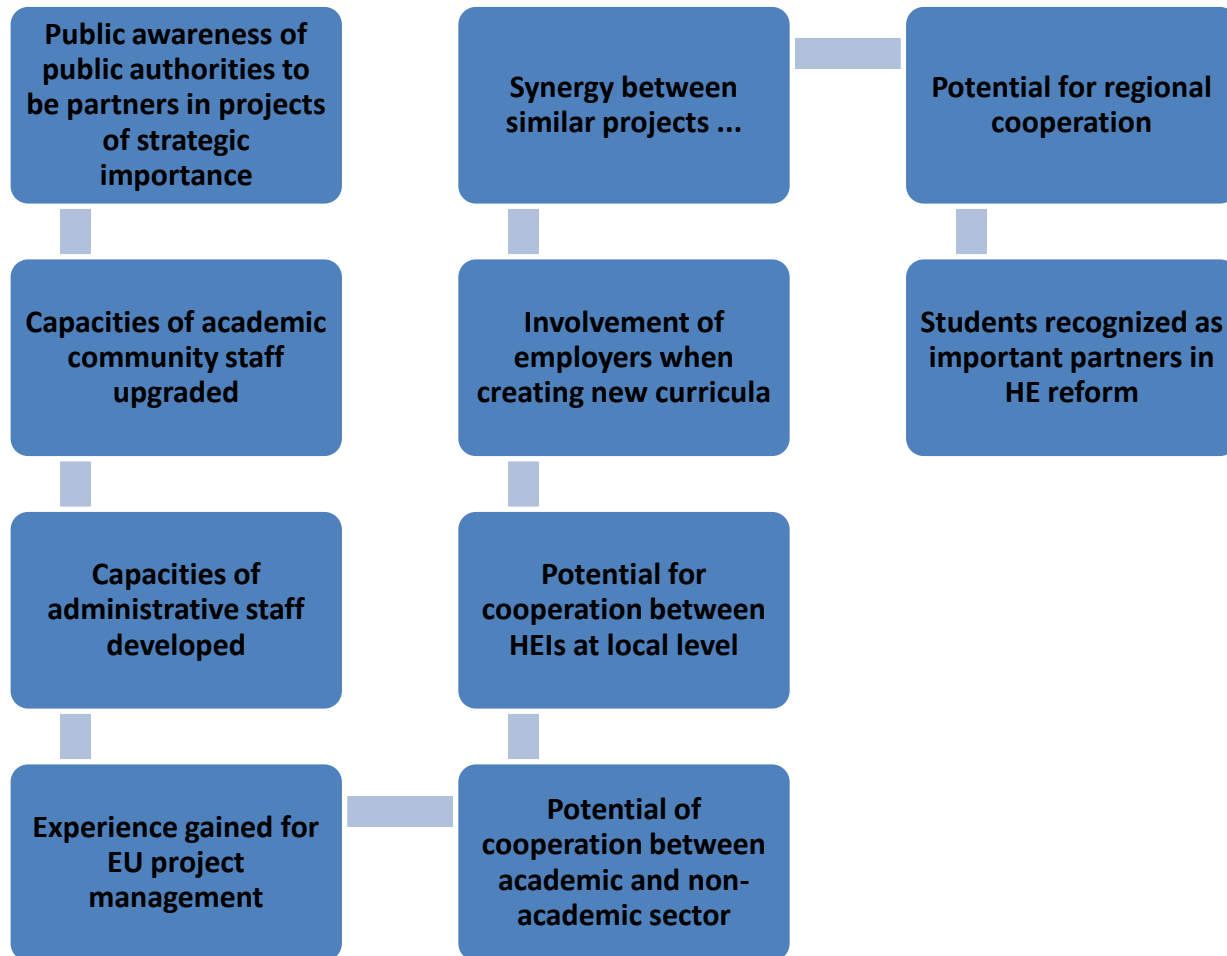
Public awareness of public authorities to be partners in projects of strategic importance

Capacities of academic community staff upgraded

Capacities of administrative staff developed

Experience gained for EU project management

Potential of cooperation between academic and non-academic sector

Potential for cooperation between HEIs at local level

Involvement of employers when creating new curricula

Synergy between similar projects ...

Potential for regional cooperation

Students recognized as important partners in HE reform